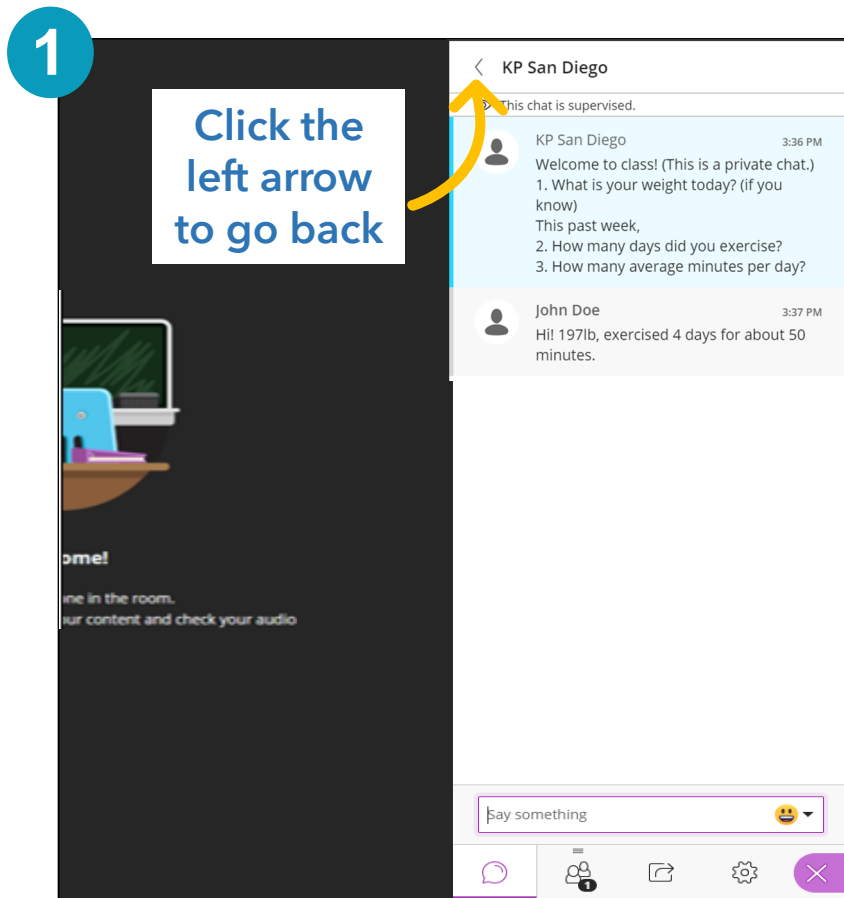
1

Click the left arrow to go back

KP San Diego

This chat is supervised.

KP San Diego 3:36 PM
Welcome to class! (This is a private chat.)
1. What is your weight today? (if you know)
This past week,
2. How many days did you exercise?
3. How many average minutes per day?

John Doe 3:37 PM
Hi! 197lb, exercised 4 days for about 50 minutes.

ome!
ne in the room.
ur content and check your audio

Say something

1